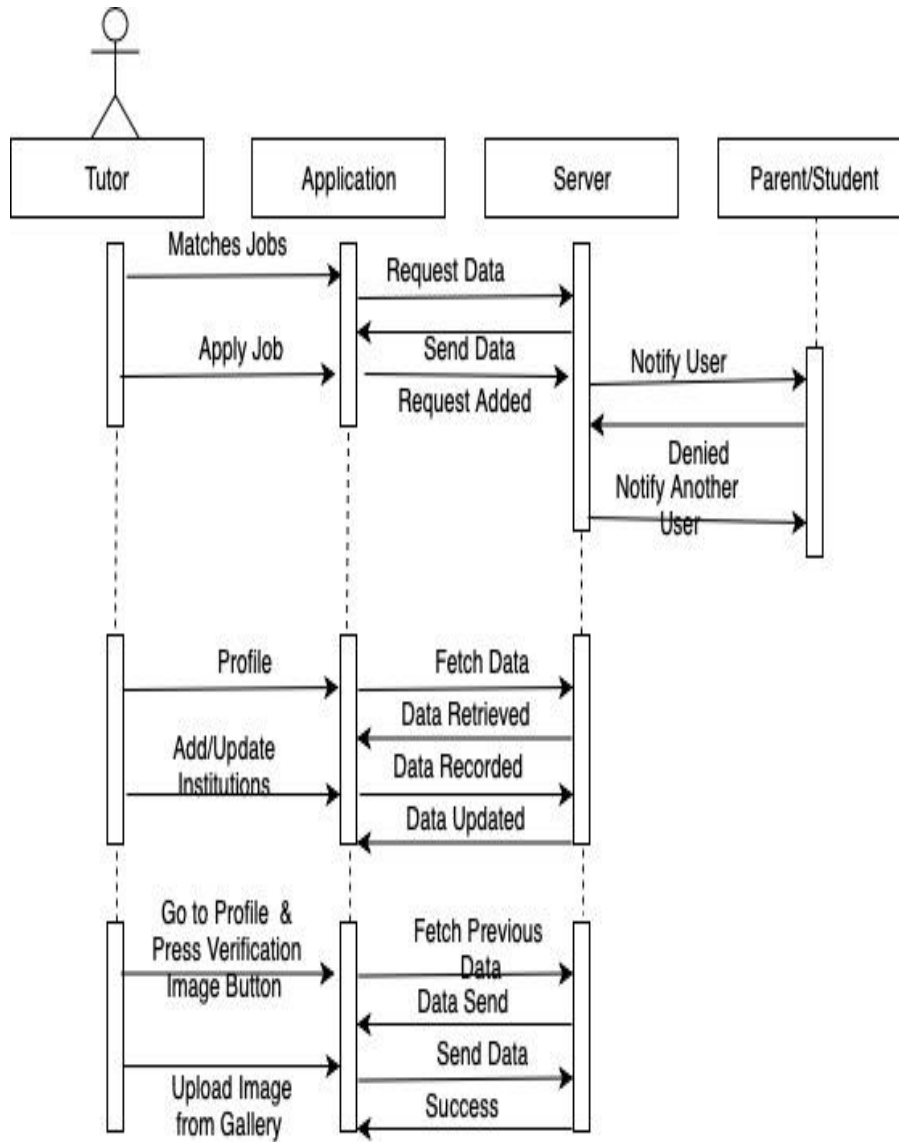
Tutor

Application

Server

Parent/Student

Matches Jobs

Request Data

Send Data

Apply Job

Request Added

Notify User

Denied

Notify Another User

Profile

Fetch Data

Data Retrieved

Add/Update Institutions

Data Recorded

Data Updated

Go to Profile & Press Verification Image Button

Fetch Previous Data

Data Send

Send Data

Upload Image from Gallery

Success